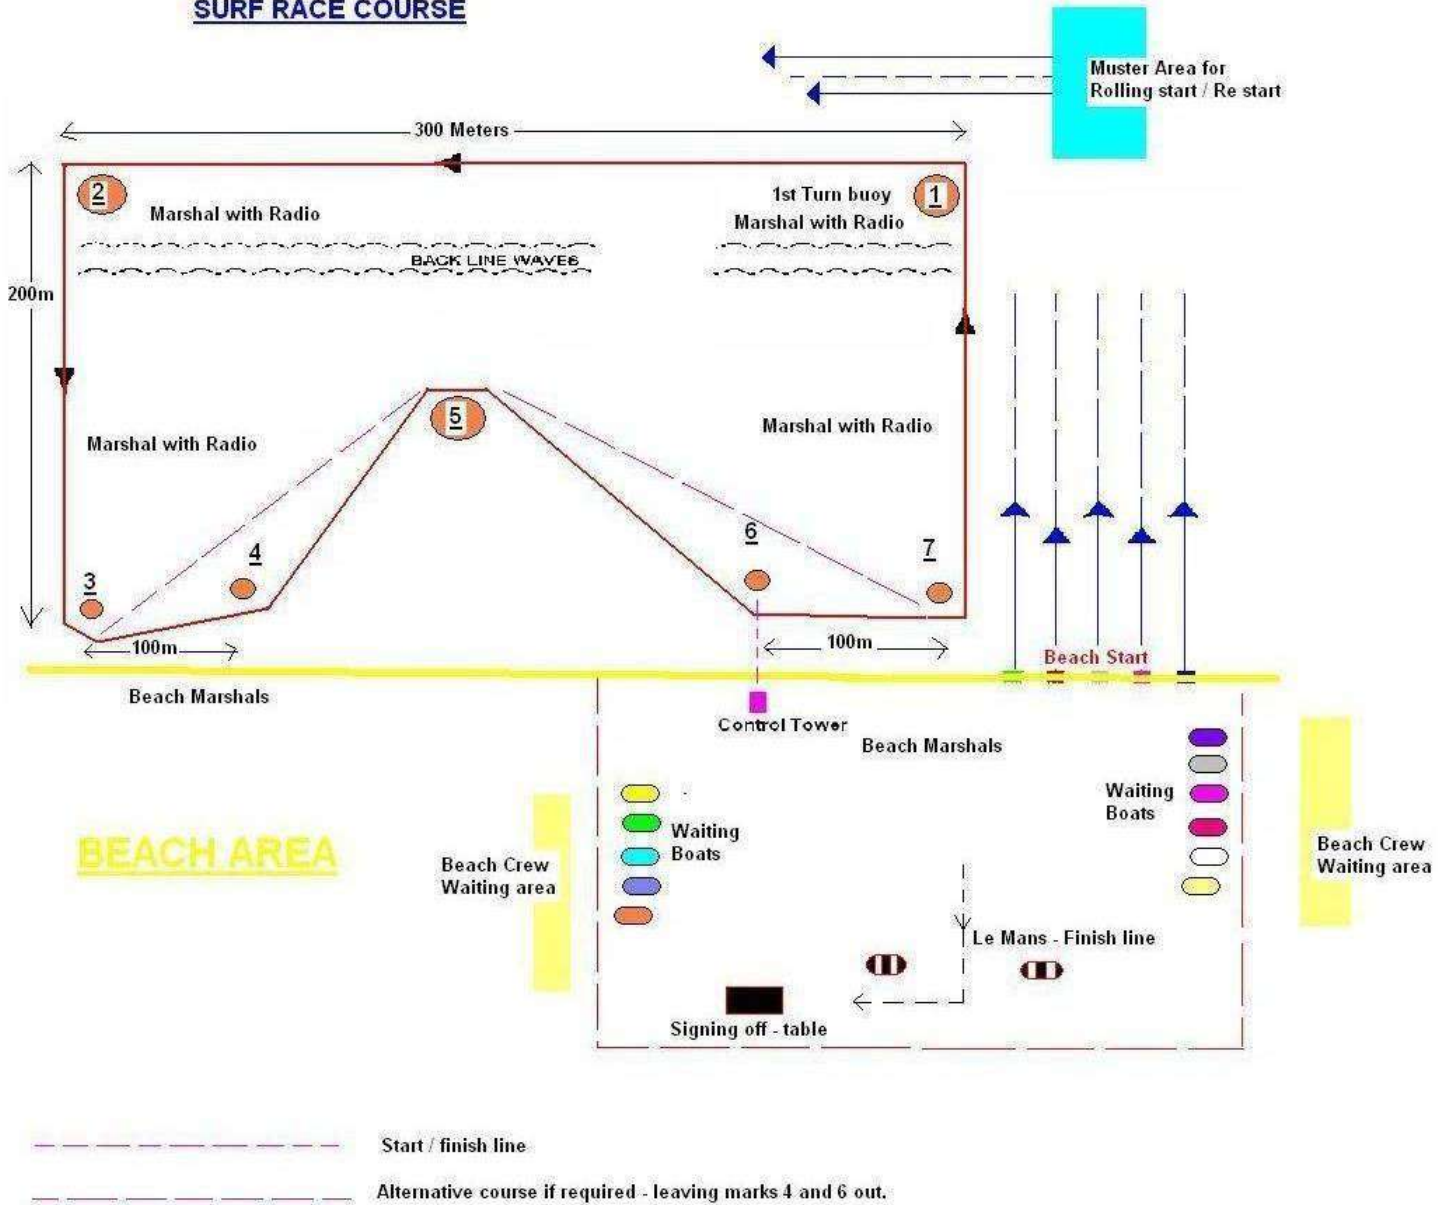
SURF RACE COURSE

Muster Area for Rolling start / Re start

300 Meters

200m

2

Marshal with Radio

1st Turn buoy
Marshal with Radio

1

BACK LINE WAVES

Marshal with Radio

5

Marshal with Radio

3

4

6

7

100m

100m

Beach Start

Beach Marshals

Control Tower

Beach Marshals

BEACH AREA

Waiting Boats

Beach Crew Waiting area

Waiting Boats

Beach Crew Waiting area

Le Mans - Finish line

Signing off - table

Start / finish line

Alternative course if required - leaving marks 4 and 6 out.